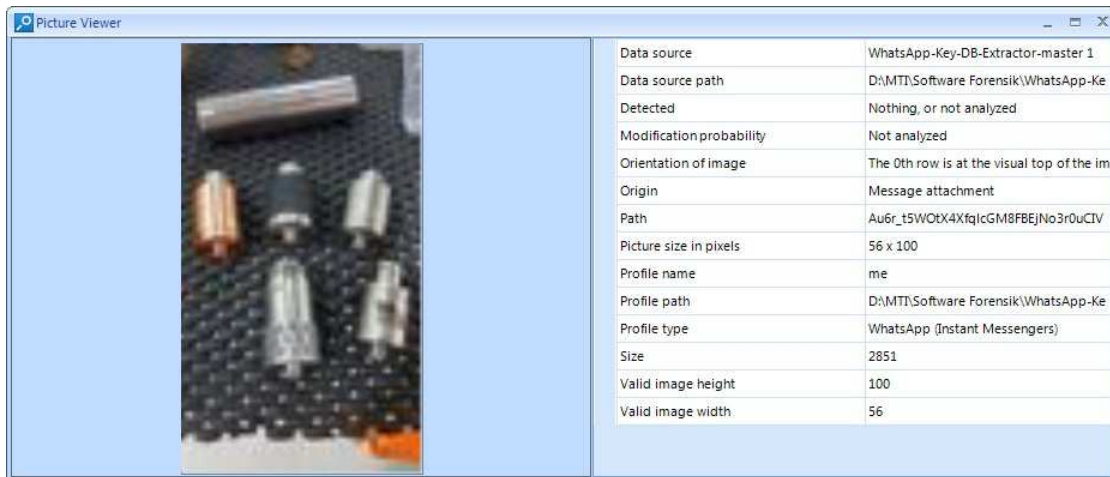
Picture Viewer

| Data source | WhatsApp-Key-DB-Extractor-master 1 |
|---|---|
| Data source path | D:\MTI\Software Forensik\WhatsApp-Ke |
| Detected | Nothing, or not analyzed |
| Modification probability | Not analyzed |
| Orientation of image | The 0th row is at the visual top of the im |
| Origin | Message attachment |
| Path | Au6r_t5WOtX4XfqIcGM8FBEjNo3r0uCIV |
| Picture size in pixels | 56 x 100 |
| Profile name | me |
| Profile path | D:\MTI\Software Forensik\WhatsApp-Ke |
| Profile type | WhatsApp (Instant Messengers) |
| Size | 2851 |
| Valid image height | 100 |
| Valid image width | 56 |